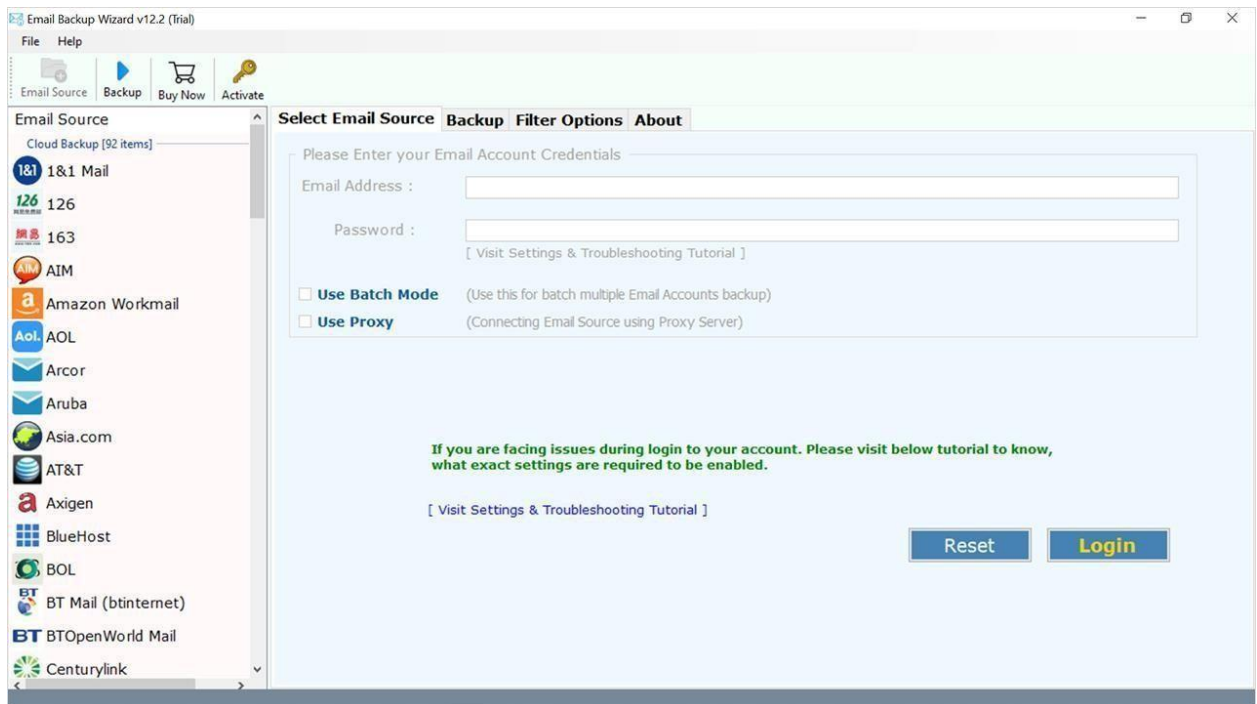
Email Backup Wizard v12.2 (Trial)

File Help

Email Source Backup Buy Now Activate

Email Source

Cloud Backup [92 items]

1&1 1&1 Mail

126 126

163

AIM AIM

a Amazon Workmail

Aol. AOL

Arcor

Aruba

Asia.com

AT&T

a Axigen

BlueHost

BOL

BT BT Mail (btinternet)

BT BTOpenWorld Mail

Centurylink

Select Email Source Backup Filter Options About

Please Enter your Email Account Credentials

Email Address :

Password :

[ Visit Settings & Troubleshooting Tutorial ]

Use Batch Mode (Use this for batch multiple Email Accounts backup)

Use Proxy (Connecting Email Source using Proxy Server)

If you are facing issues during login to your account. Please visit below tutorial to know, what exact settings are required to be enabled.

[ Visit Settings & Troubleshooting Tutorial ]

Reset Login